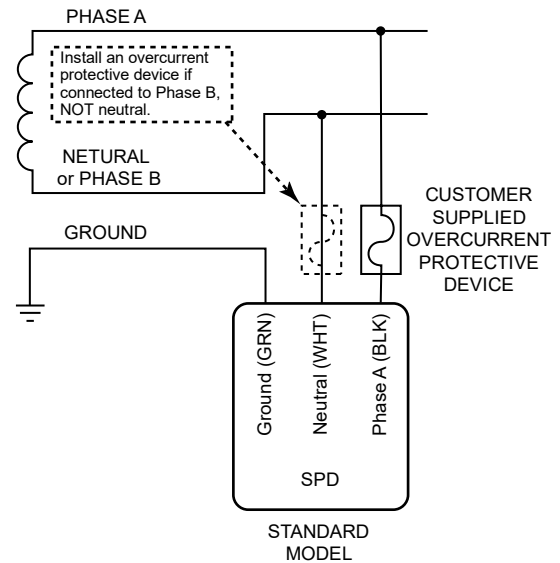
PHASE A

Install an overcurrent protective device if connected to Phase B, NOT neutral.

NETURAL or PHASE B

GROUND

CUSTOMER SUPPLIED OVERCURRENT PROTECTIVE DEVICE

Ground (GRN)

Neutral (WHT)

Phase A (BLK)

SPD

STANDARD MODEL